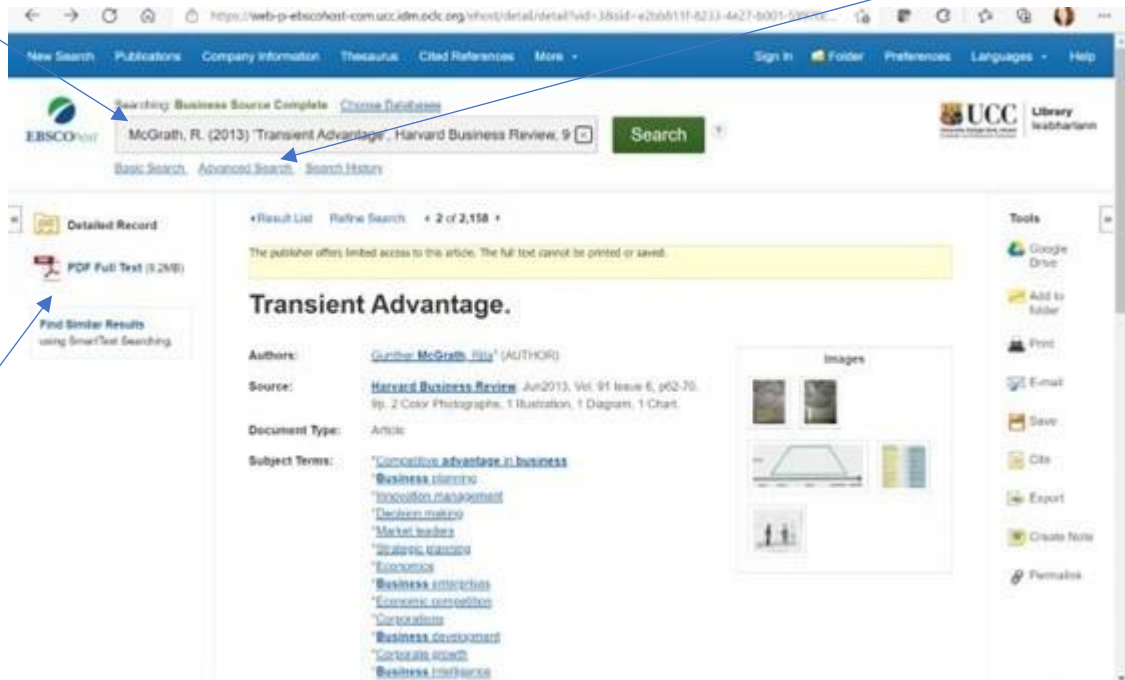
https://web-p-ebscohost-com.ucc.idm.oclc.org/ehost/detail/detail?vid=3&sid=e2bb811f-8233-4e27-b001-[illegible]

New Search Publications Company Information Thesaurus Cited References More ▾ Sign In Folder Preferences Languages ▾ Help

EBSCOhost

Searching: Business Source Complete Choose Databases

McGrath, R. (2013) 'Transient Advantage', Harvard Business Review, 9

Search

Basic Search Advanced Search Search History

UCC Library Leabharlann

Detailed Record

PDF Full Text (9.2MB)

Find Similar Results using SmartText Searching.

◂Result List Refine Search ◂ 2 of 2,158 ▸

The publisher offers limited access to this article. The full text cannot be printed or saved.

Transient Advantage.

Authors: Gunther McGrath, Rita (AUTHOR)

Source: Harvard Business Review. Jun2013, Vol. 91 Issue 6, p62-70. 9p. 2 Color Photographs, 1 Illustration, 1 Diagram, 1 Chart.

Document Type: Article

Subject Terms: *Competitive advantage in business
*Business planning
*Innovation management
*Decision making
*Market leaders
*Strategic planning
*Economics
*Business enterprises
*Economic competition
*Corporations
*Business development
*Corporate growth
*Business intelligence

Images

Tools

Google Drive

Add to folder

Print

E-mail

Save

Cite

Export

Create Note

Permalink